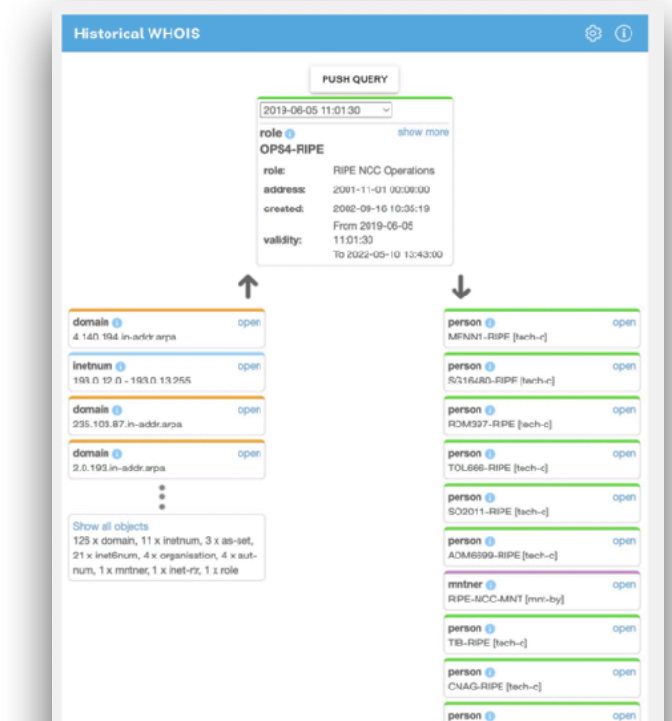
Historical WHOIS

PUSH QUERY

2019-06-05 11:01:30

role
OPS4-RIPE
show more

| | |
|---|---|
| role: | RIPE NCC Operations |
| address: | 2001-11-01 00:00:00 |
| created: | 2002-09-16 10:35:19 |
| validity: | From 2019-06-05 11:01:30 To 2022-05-10 13:43:00 |

domain open
4.140.194.in-addr.arpa

inetnum open
193.0.12.0 - 193.0.13.255

domain open
235.103.87.in-addr.arpa

domain open
2.0.193.in-addr.arpa

Show all objects
125 x domain, 11 x inetnum, 3 x as-set, 21 x inet6num, 4 x organisation, 4 x aut-num, 1 x mntner, 1 x inet-rtr, 1 x role

person open
MENN1-RIPE [tech-c]

person open
SG16480-RIPE [tech-c]

person open
RDM397-RIPE [tech-c]

person open
TOL666-RIPE [tech-c]

person open
SO2011-RIPE [tech-c]

person open
ADM6699-RIPE [tech-c]

mntner open
RIPE-NCC-MNT [mnt-by]

person open
TIB-RIPE [tech-c]

person open
CNAG-RIPE [tech-c]

person open